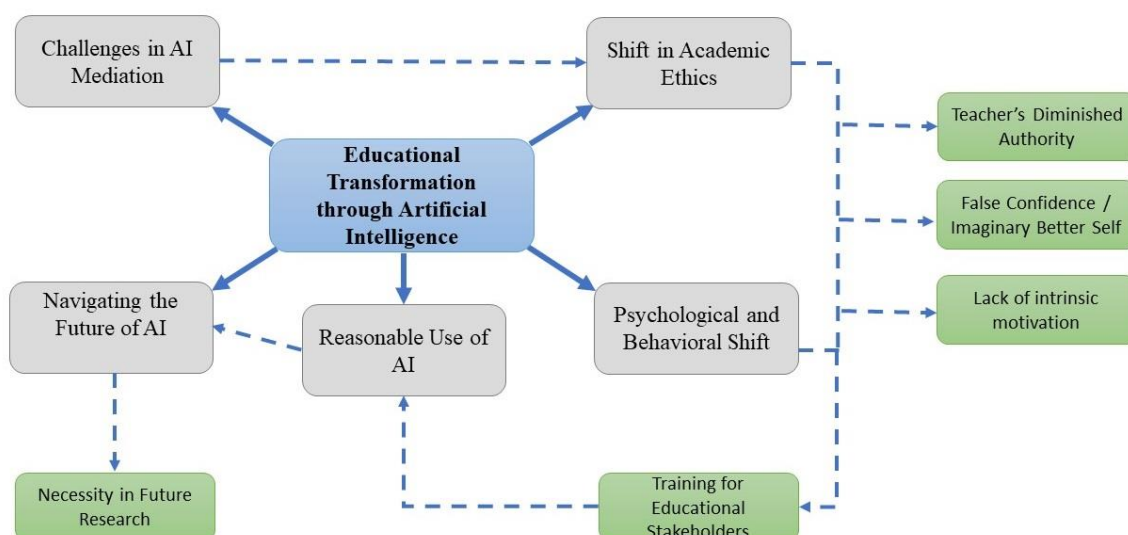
Challenges in AI Mediation

Shift in Academic Ethics

Teacher's Diminished Authority

Educational Transformation through Artificial Intelligence

False Confidence / Imaginary Better Self

Navigating the Future of AI

Reasonable Use of AI

Psychological and Behavioral Shift

Lack of intrinsic motivation

Necessity in Future Research

Training for Educational Stakeholders